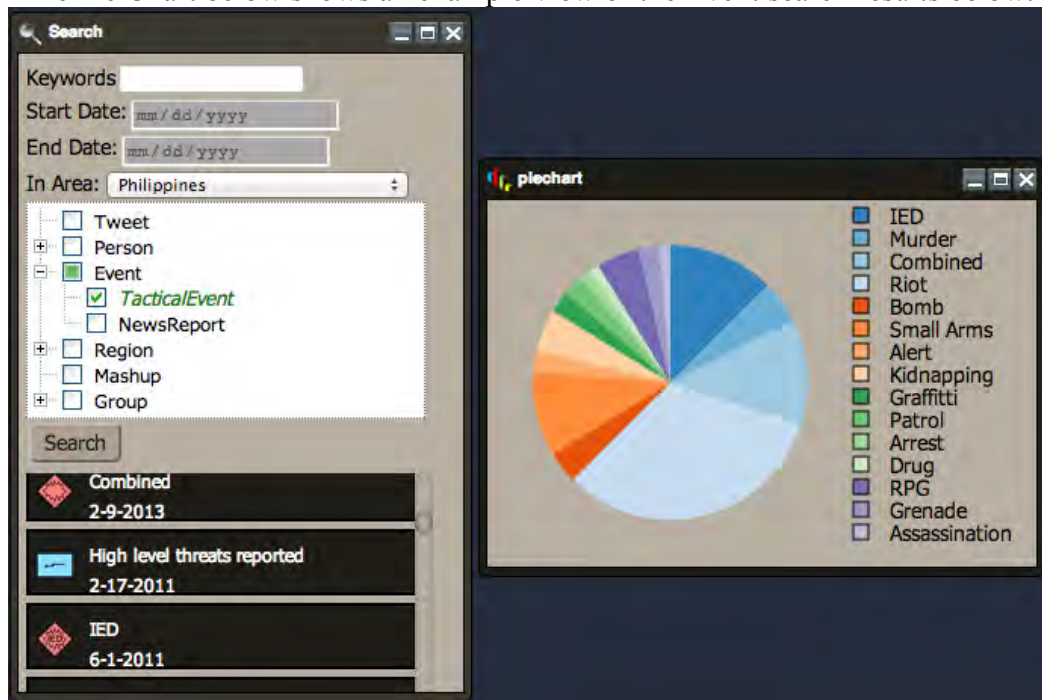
Search

Keywords
Start Date: mm/dd/yyyy
End Date: mm/dd/yyyy
In Area: Philippines

Tweet
Person
Event
TacticalEvent
NewsReport
Region
Mashup
Group

Search

Combined
2-9-2013

High level threats reported
2-17-2011

IED
6-1-2011

piechart

IED
Murder
Combined
Riot
Bomb
Small Arms
Alert
Kidnapping
Graffitti
Patrol
Arrest
Drug
RPG
Grenade
Assassination